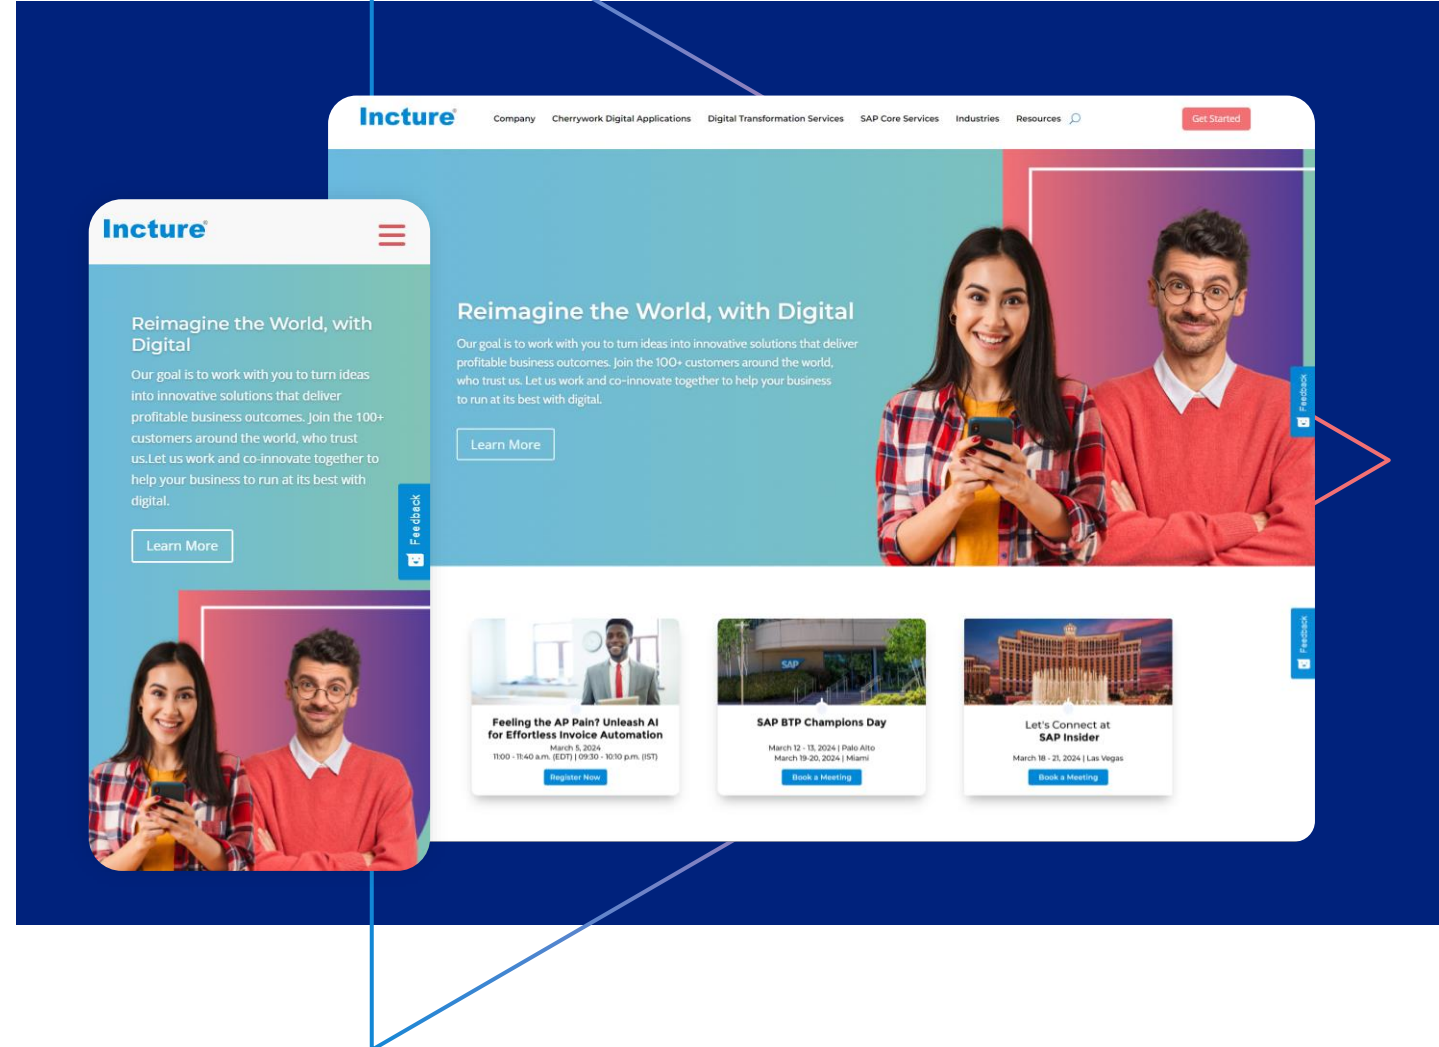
Incture

Company Cherrywork Digital Applications Digital Transformation Services SAP Core Services Industries Resources

Get Started

Reimagine the World, with Digital

Our goal is to work with you to turn ideas into innovative solutions that deliver profitable business outcomes. Join the 100+ customers around the world, who trust us. Let us work and co-innovate together to help your business to run at its best with digital.

Learn More

Feedback

Feeling the AP Pain? Unleash AI for Effortless Invoice Automation
March 5, 2024
11:00 - 11:40 a.m. (EDT) | 09:30 - 10:10 p.m. (IST)
Register Now

SAP

SAP BTP Champions Day
March 12 - 13, 2024 | Palo Alto
March 19-20, 2024 | Miami
Book a Meeting

Let's Connect at
SAP Insider
March 18 - 21, 2024 | Las Vegas
Book a Meeting

Feedback

Incture

Reimagine the World, with Digital

Our goal is to work with you to turn ideas into innovative solutions that deliver profitable business outcomes. Join the 100+ customers around the world, who trust us.Let us work and co-innovate together to help your business to run at its best with digital.

Learn More

Feedback